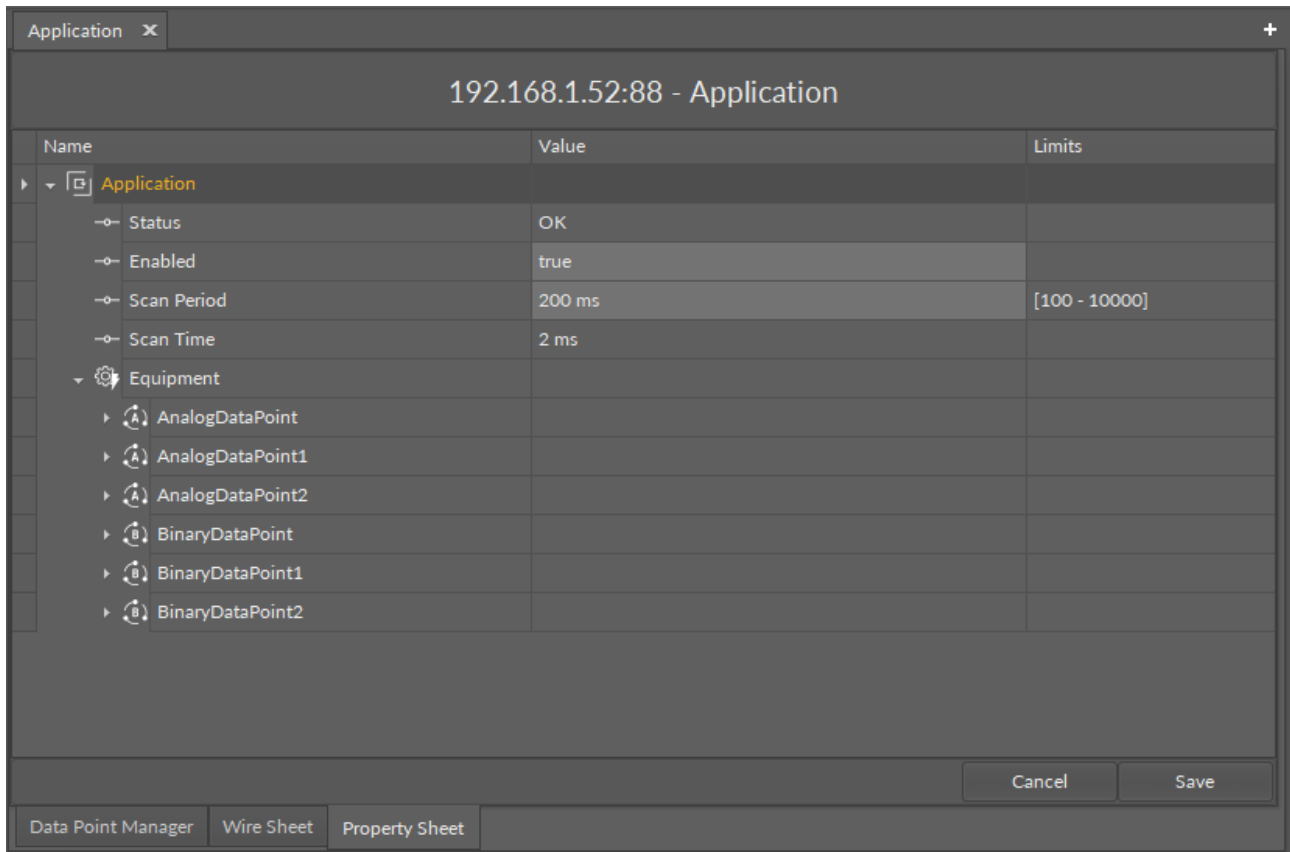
Application ✕

192.168.1.52:88 - Application

| Name | Value | Limits |
|---|---|---|
| Application | | |
| Status | OK | |
| Enabled | true | |
| Scan Period | 200 ms | [100 - 10000] |
| Scan Time | 2 ms | |
| Equipment | | |
| AnalogDataPoint | | |
| AnalogDataPoint1 | | |
| AnalogDataPoint2 | | |
| BinaryDataPoint | | |
| BinaryDataPoint1 | | |
| BinaryDataPoint2 | | |

Cancel Save

Data Point Manager Wire Sheet Property Sheet